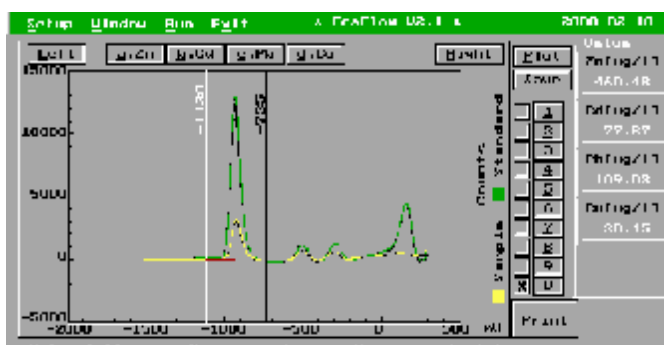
Setup Window Run Exit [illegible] 2000 02 10

Left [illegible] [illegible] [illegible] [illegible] Right Plot Axes

15000
10000
5000
0
-5000

-1130
-785

-2000 -1500 -1000 -500 0 500 ml

Counts Standard
Sample

1 2 3 4 5 6 7 8 9 0

Value
Cdfug/17
-460.48
Cdfug/17
72.87
Cdfug/17
109.03
Cdfug/17
30.15

Print